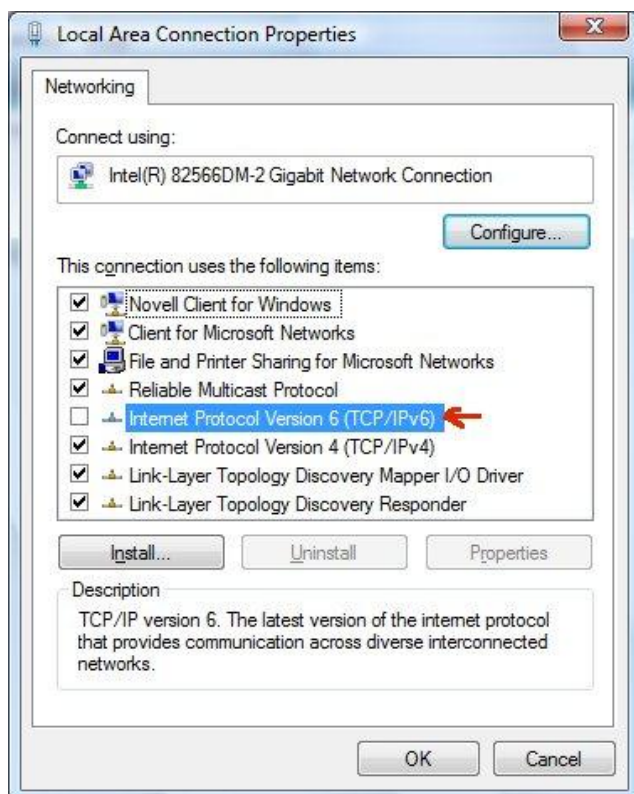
Local Area Connection Properties

Networking

Connect using:

Intel(R) 82566DM-2 Gigabit Network Connection

Configure...

This connection uses the following items:

Novell Client for Windows
Client for Microsoft Networks
File and Printer Sharing for Microsoft Networks
Reliable Multicast Protocol
Internet Protocol Version 6 (TCP/IPv6)
Internet Protocol Version 4 (TCP/IPv4)
Link-Layer Topology Discovery Mapper I/O Driver
Link-Layer Topology Discovery Responder

Install... Uninstall Properties

Description
TCP/IP version 6. The latest version of the internet protocol that provides communication across diverse interconnected networks.

OK Cancel